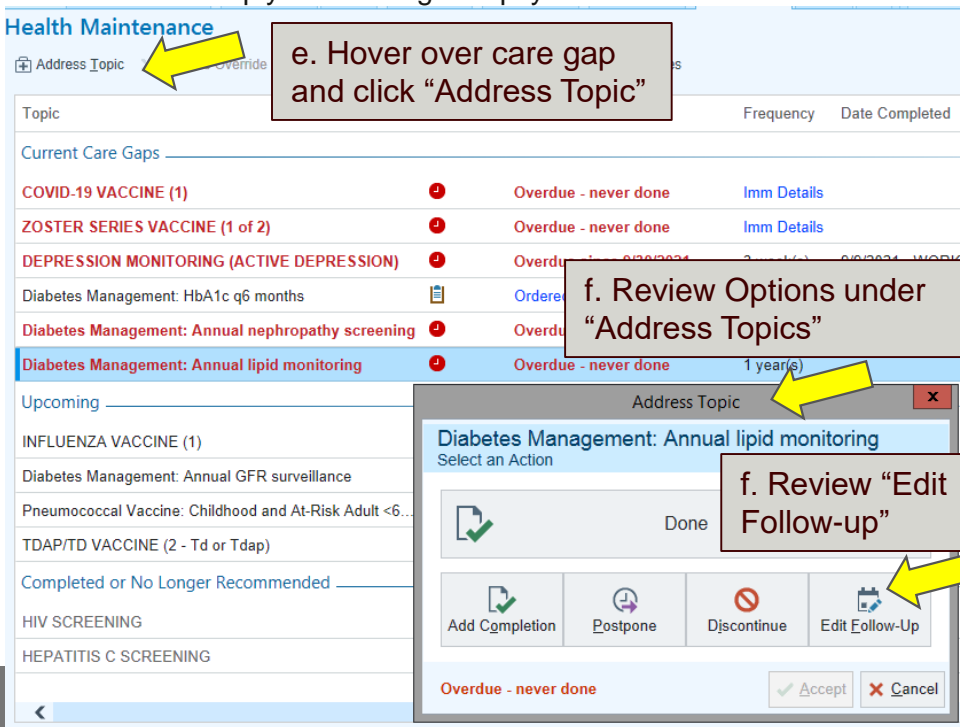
Health Maintenance

Address Topic Override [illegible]

e. Hover over care gap and click “Address Topic”

| Topic | | | Frequency | Date Completed |
|---|---|---|---|---|
| Current Care Gaps | | | | |
| COVID-19 VACCINE (1) | | Overdue - never done | Imm Details | |
| ZOSTER SERIES VACCINE (1 of 2) | | Overdue - never done | Imm Details | |
| DEPRESSION MONITORING (ACTIVE DEPRESSION) | | Overdu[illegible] | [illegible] | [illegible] |
| Diabetes Management: HbA1c q6 months | | Ordere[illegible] | | |
| Diabetes Management: Annual nephropathy screening | | Overdu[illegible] | | |
| Diabetes Management: Annual lipid monitoring | | Overdue - never done | 1 year(s) | |
| Upcoming | | | | |
| INFLUENZA VACCINE (1) | | | | |
| Diabetes Management: Annual GFR surveillance | | | | |
| Pneumococcal Vaccine: Childhood and At-Risk Adult <6... | | | | |
| TDAP/TD VACCINE (2 - Td or Tdap) | | | | |
| Completed or No Longer Recommended | | | | |
| HIV SCREENING | | | | |
| HEPATITIS C SCREENING | | | | |

f. Review Options under “Address Topics”

Address Topic

x

Diabetes Management: Annual lipid monitoring
Select an Action

Done

f. Review “Edit Follow-up”

Add Completion

Postpone

Discontinue

Edit Follow-Up

Overdue - never done

Accept

Cancel